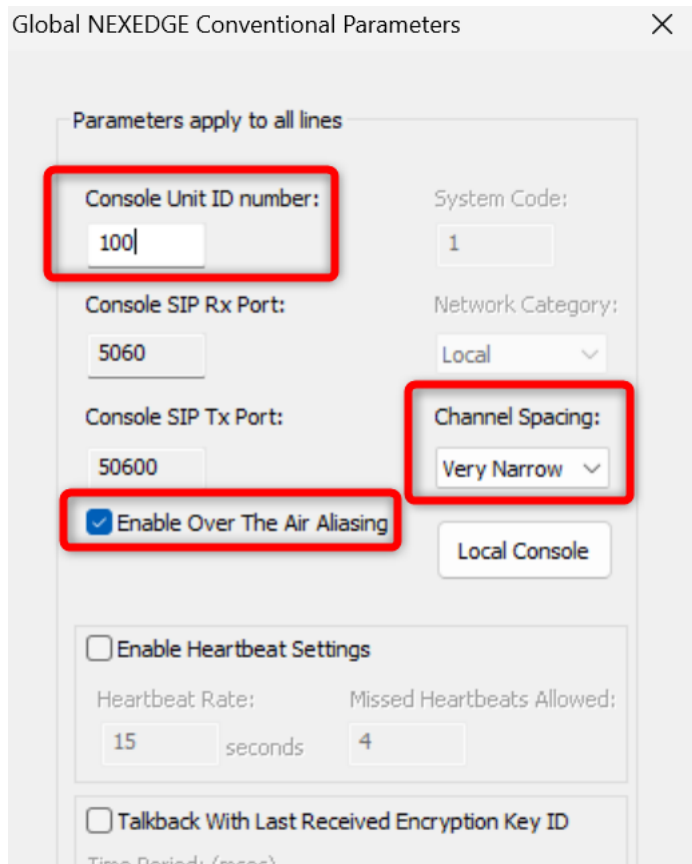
Global NEXEDGE Conventional Parameters ×

Parameters apply to all lines

Console Unit ID number:
100

System Code:
1

Console SIP Rx Port:
5060

Network Category:
Local

Console SIP Tx Port:
50600

Channel Spacing:
Very Narrow

Enable Over The Air Aliasing

Local Console

Enable Heartbeat Settings

Heartbeat Rate:
15 seconds

Missed Heartbeats Allowed:
4

Talkback With Last Received Encryption Key ID

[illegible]